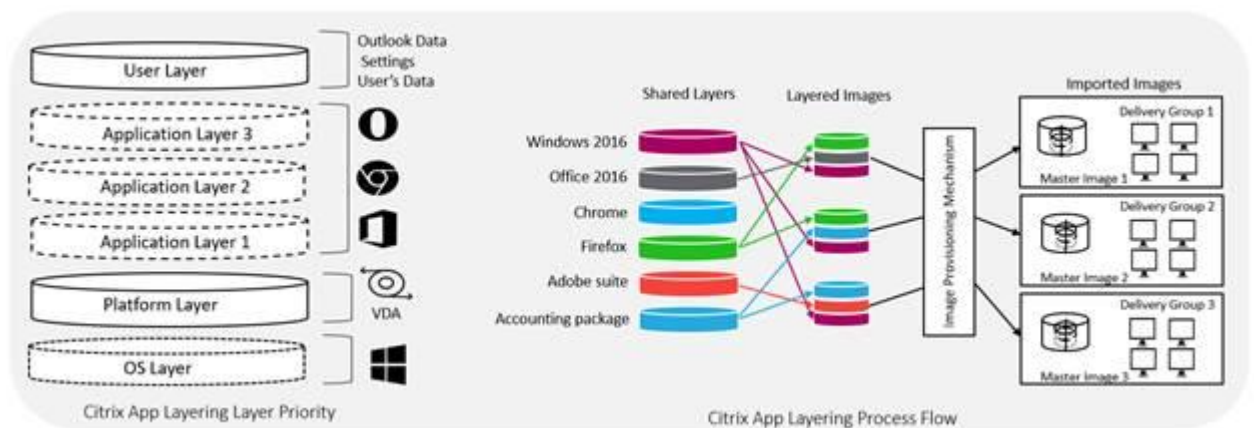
User Layer

Outlook Data
Settings
User's Data

Application Layer 3

Application Layer 2

Application Layer 1

Platform Layer

VDA

OS Layer

Citrix App Layering Layer Priority

Shared Layers

Layered Images

Windows 2016

Office 2016

Chrome

Firefox

Adobe suite

Accounting package

Image Provisioning Mechanism

Imported Images

Delivery Group 1

Master Image 1

Delivery Group 2

Master Image 2

Delivery Group 3

Master Image 3

Citrix App Layering Process Flow